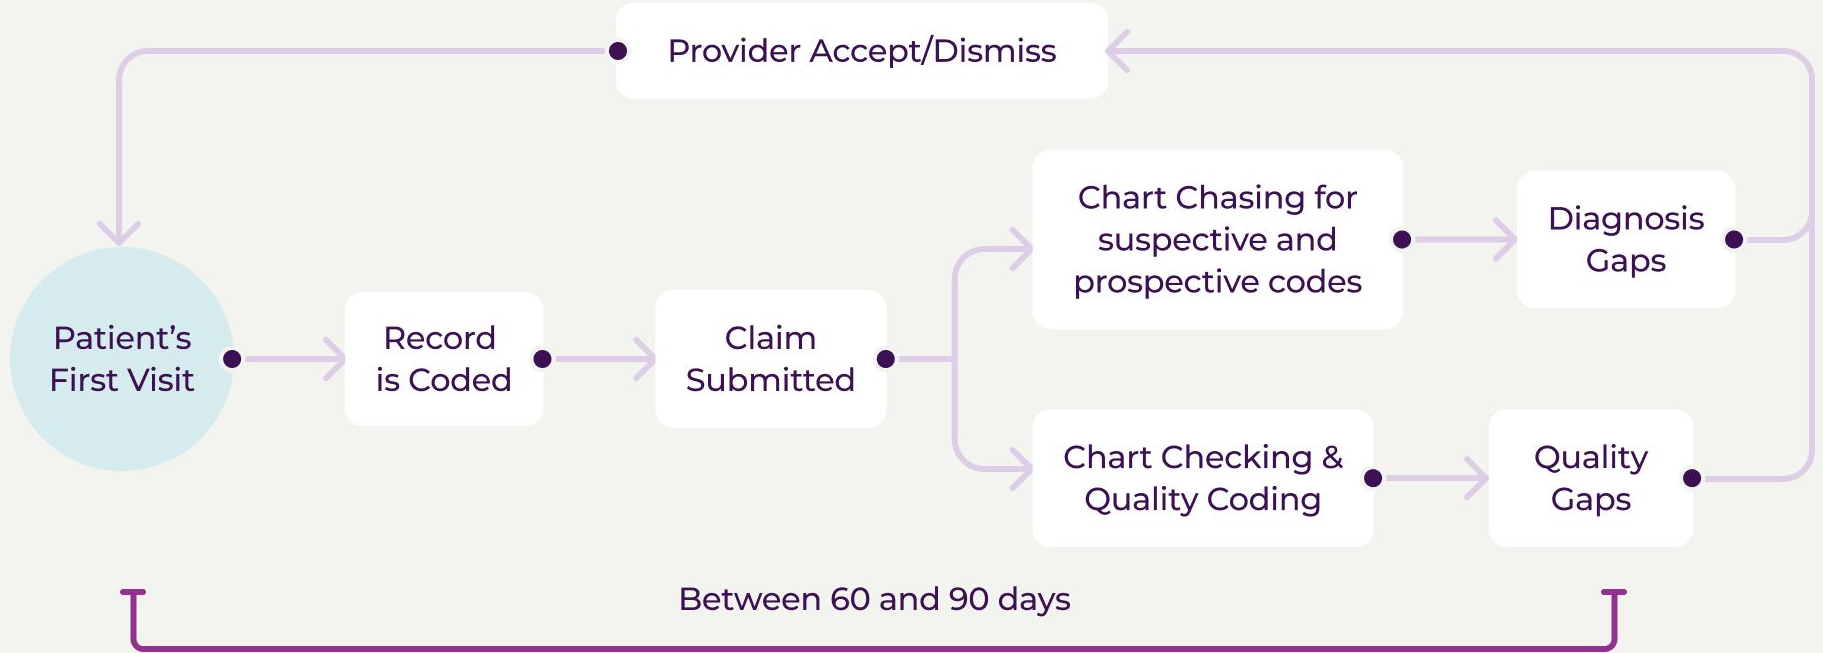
Provider Accept/Dismiss

Patient's First Visit

Record is Coded

Claim Submitted

Chart Chasing for suspective and prospective codes

Diagnosis Gaps

Chart Checking & Quality Coding

Quality Gaps

Between 60 and 90 days